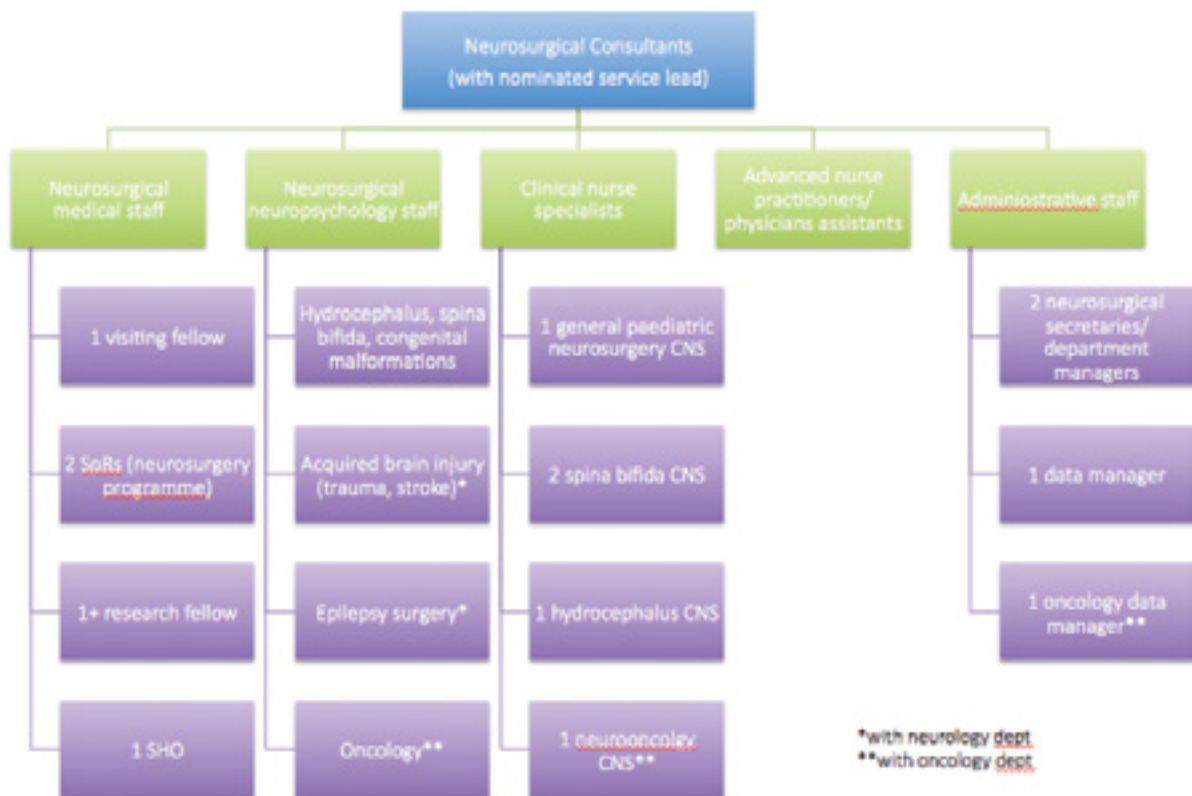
Neurosurgical Consultants
(with nominated service lead)

Neurosurgical medical staff

1 visiting fellow

2 SpRs (neurosurgery programme)

1+ research fellow

1 SHO

Neurosurgical neuropsychology staff

Hydrocephalus, spina bifida, congenital malformations

Acquired brain injury (trauma, stroke)*

Epilepsy surgery*

Oncology**

Clinical nurse specialists

1 general paediatric neurosurgery CNS

2 spina bifida CNS

1 hydrocephalus CNS

1 neurooncology CNS**

Advanced nurse practitioners/ physicians assistants

Adminiostrative staff

2 neurosurgical secretaries/ department managers

1 data manager

1 oncology data manager**

*with neurology dept
**with oncology dept